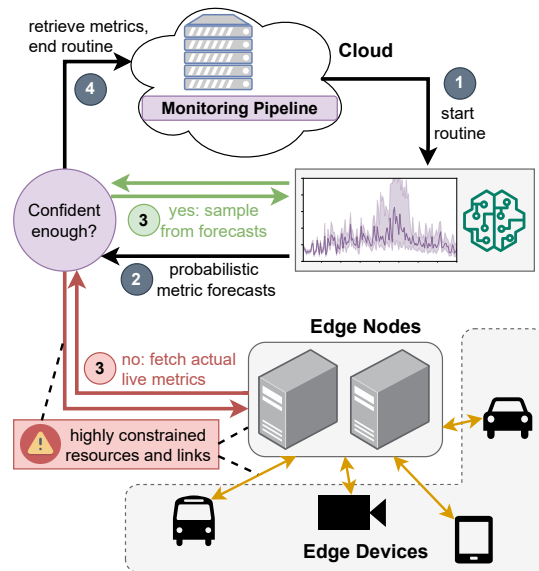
retrieve metrics, end routine

4

Cloud

Monitoring Pipeline

1

start routine

Confident enough?

3 yes: sample from forecasts

2 probabilistic metric forecasts

Edge Nodes

3 no: fetch actual live metrics

highly constrained resources and links

Edge Devices